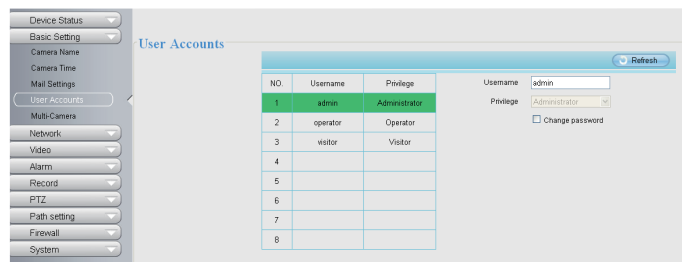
Device Status
Basic Setting
Camera Name
Camera Time
Mail Settings
User Accounts
Multi-Camera
Network
Video
Alarm
Record
PTZ
Path setting
Firewall
System

User Accounts

Refresh

| NO. | Username | Privilege |
|---|---|---|
| 1 | admin | Administrator |
| 2 | operator | Operator |
| 3 | visitor | Visitor |
| 4 | | |
| 5 | | |
| 6 | | |
| 7 | | |
| 8 | | |

Username admin
Privilege Administrator
Change password